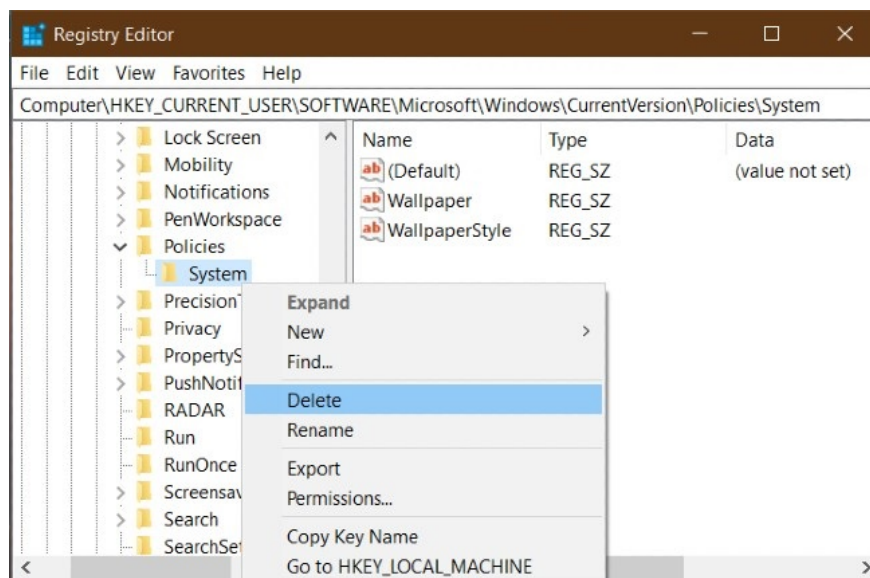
Registry Editor

File Edit View Favorites Help

Computer\HKEY_CURRENT_USER\SOFTWARE\Microsoft\Windows\CurrentVersion\Policies\System

Lock Screen
Mobility
Notifications
PenWorkspace
Policies
System
Precision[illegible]
Privacy
PropertyS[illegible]
PushNotif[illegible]
RADAR
Run
RunOnce
Screensav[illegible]
Search
SearchSet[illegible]

| Name | Type | Data |
|---|---|---|
| (Default) | REG_SZ | (value not set) |
| Wallpaper | REG_SZ | |
| WallpaperStyle | REG_SZ | |

Expand
New
Find...
Delete
Rename
Export
Permissions...
Copy Key Name
Go to HKEY_LOCAL_MACHINE